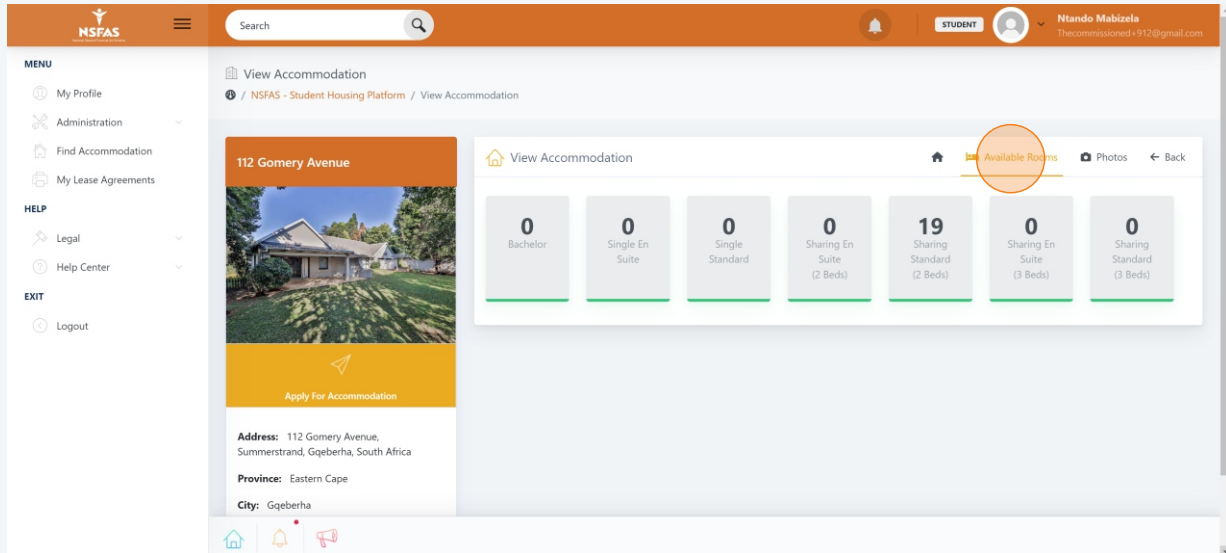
NSFAS

Search

STUDENT

Ntando Mabizela
Thecommissioned+912@gmail.com

MENU

My Profile

Administration

Find Accommodation

My Lease Agreements

HELP

Legal

Help Center

EXIT

Logout

View Accommodation

/ NSFAS - Student Housing Platform / View Accommodation

112 Gomery Avenue

Apply For Accommodation

**Address:** 112 Gomery Avenue, Summerstrand, Gqeberha, South Africa

**Province:** Eastern Cape

**City:** Gqeberha

View Accommodation

Available Rooms

Photos

Back

0
Bachelor

0
Single En Suite

0
Single Standard

0
Sharing En Suite (2 Beds)

19
Sharing Standard (2 Beds)

0
Sharing En Suite (3 Beds)

0
Sharing Standard (3 Beds)